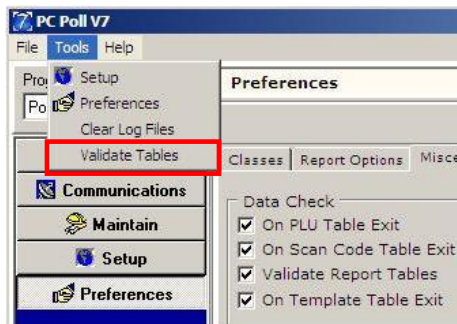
PC Poll V7
File Tools Help
Pro
Po
Setup
Preferences
Clear Log Files
Validate Tables
Preferences
Communications
Maintain
Setup
Preferences
Classes Report Options Misce
Data Check
On PLU Table Exit
On Scan Code Table Exit
Validate Report Tables
On Template Table Exit